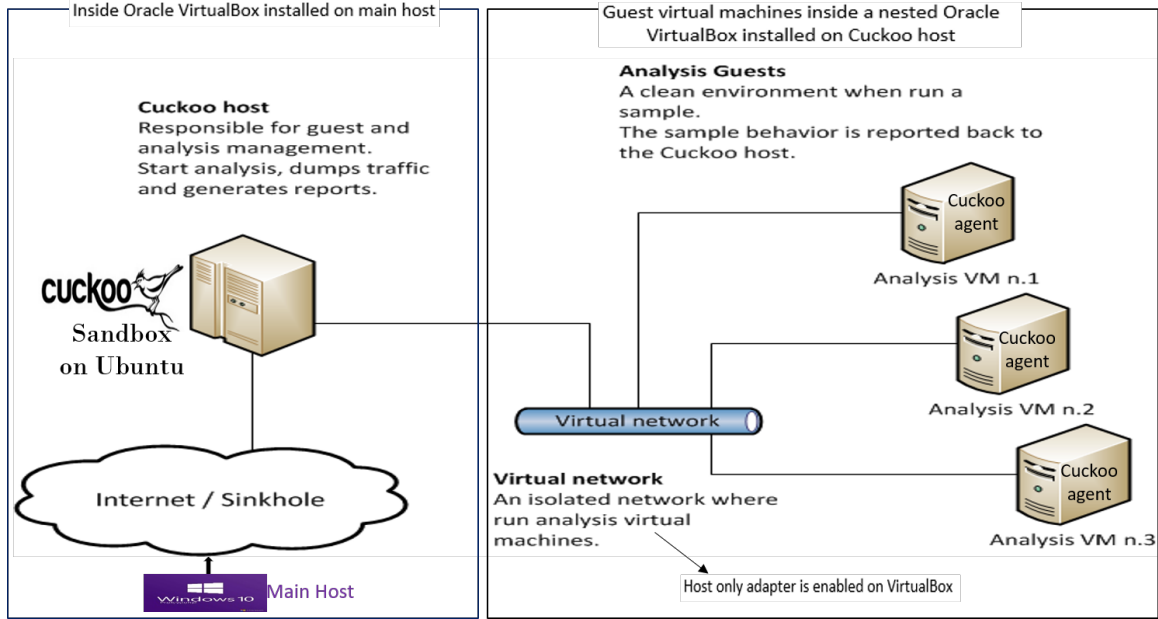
Inside Oracle VirtualBox installed on main host

Cuckoo host
Responsible for guest and analysis management.
Start analysis, dumps traffic and generates reports.

cuckoo
Sandbox on Ubuntu

Internet / Sinkhole

Windows 10

Main Host

Guest virtual machines inside a nested Oracle VirtualBox installed on Cuckoo host

Analysis Guests
A clean environment when run a sample.
The sample behavior is reported back to the Cuckoo host.

Cuckoo agent
Analysis VM n.1

Cuckoo agent
Analysis VM n.2

Virtual network

Cuckoo agent
Analysis VM n.3

Virtual network
An isolated network where run analysis virtual machines.

Host only adapter is enabled on VirtualBox